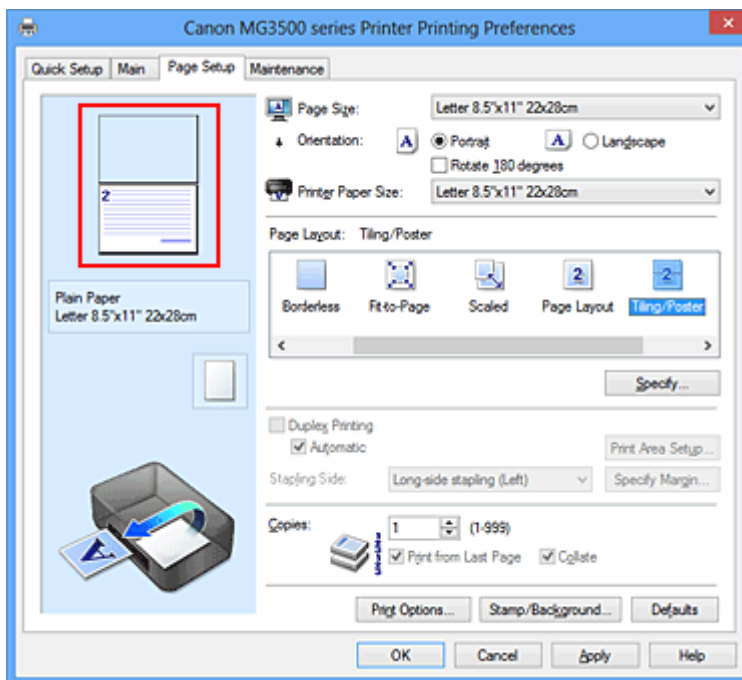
Canon MG3500 series Printer Printing Preferences

Quick Setup | Main | Page Setup | Maintenance

2

Plain Paper
Letter 8.5"x11" 22x28cm

Page Size: Letter 8.5"x11" 22x28cm

Orientation: A Portrait A Landscape

Rotate 180 degrees

Printer Paper Size: Letter 8.5"x11" 22x28cm

Page Layout: Tiling/Poster

Borderless | Fit-to-Page | Scaled | Page Layout | Tiling/Poster

2 2

Specify...

Duplex Printing

Automatic

Print Area Setup...

Stapling Side: Long-side stapling (Left)

Specify Margin...

Copies: 1 (1-999)

Print from Last Page Collate

Print Options... | Stamp/Background... | Defaults

OK | Cancel | Apply | Help